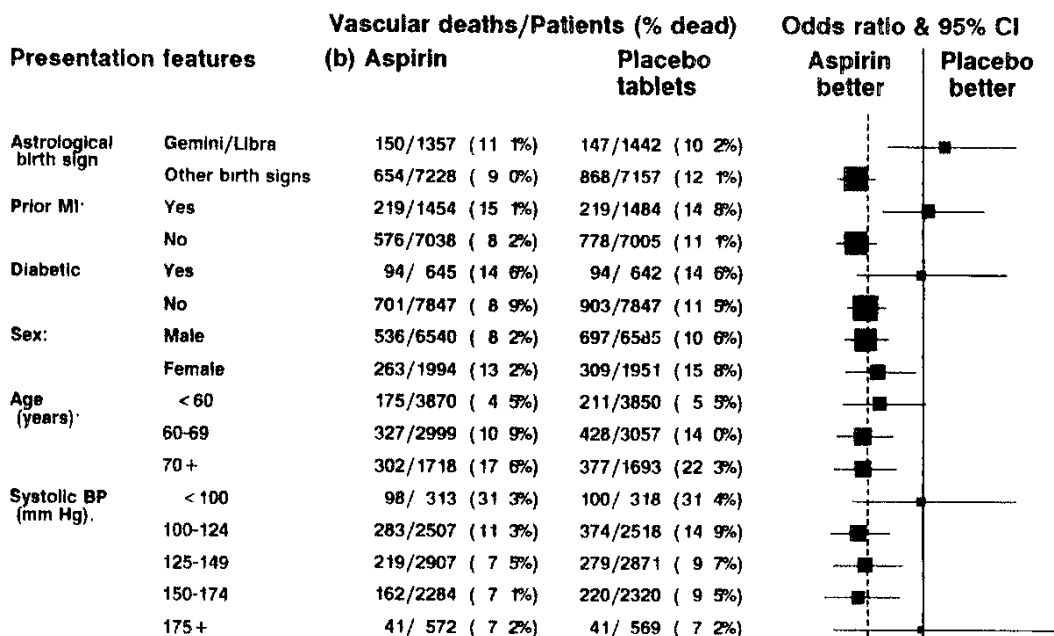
Vascular deaths/Patients (% dead)

Odds ratio & 95% CI

| Presentation features | | (b) Aspirin | Placebo tablets |
|---|---|---|---|
| Astrological birth sign | Gemini/Libra | 150/1357 (11 1%) | 147/1442 (10 2%) |
| | Other birth signs | 654/7228 ( 9 0%) | 868/7157 (12 1%) |
| Prior MI· | Yes | 219/1454 (15 1%) | 219/1484 (14 8%) |
| | No | 576/7038 ( 8 2%) | 778/7005 (11 1%) |
| Diabetic | Yes | 94/ 645 (14 6%) | 94/ 642 (14 6%) |
| | No | 701/7847 ( 8 9%) | 903/7847 (11 5%) |
| Sex: | Male | 536/6540 ( 8 2%) | 697/6585 (10 6%) |
| | Female | 263/1994 (13 2%) | 309/1951 (15 8%) |
| Age (years)· | < 60 | 175/3870 ( 4 5%) | 211/3850 ( 5 5%) |
| | 60-69 | 327/2999 (10 9%) | 428/3057 (14 0%) |
| | 70 + | 302/1718 (17 6%) | 377/1693 (22 3%) |
| Systolic BP (mm Hg). | < 100 | 98/ 313 (31 3%) | 100/ 318 (31 4%) |
| | 100-124 | 283/2507 (11 3%) | 374/2518 (14 9%) |
| | 125-149 | 219/2907 ( 7 5%) | 279/2871 ( 9 7%) |
| | 150-174 | 162/2284 ( 7 1%) | 220/2320 ( 9 5%) |
| | 175 + | 41/ 572 ( 7 2%) | 41/ 569 ( 7 2%) |

Aspirin better | Placebo better